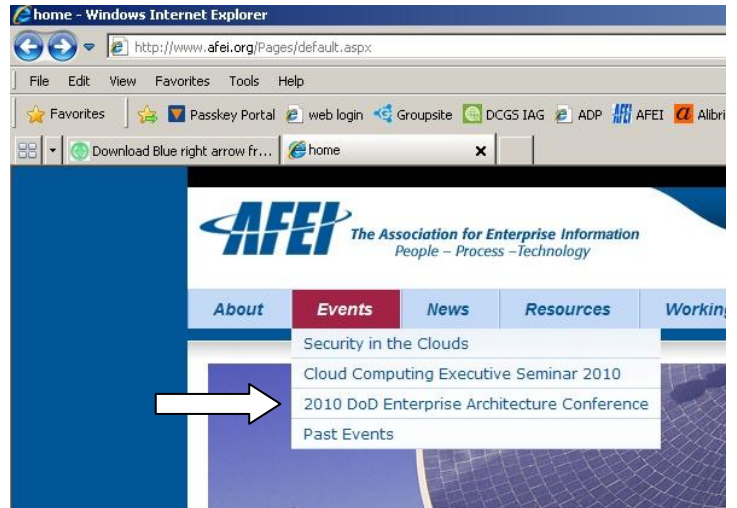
home - Windows Internet Explorer

http://www.afei.org/Pages/default.aspx

File Edit View Favorites Tools Help

Favorites Passkey Portal web login Groupsite DCGS IAG ADP AFEI Alibri

Download Blue right arrow fr... home

AFEI The Association for Enterprise Information
People – Process –Technology

About Events News Resources Working

Security in the Clouds
Cloud Computing Executive Seminar 2010
2010 DoD Enterprise Architecture Conference
Past Events